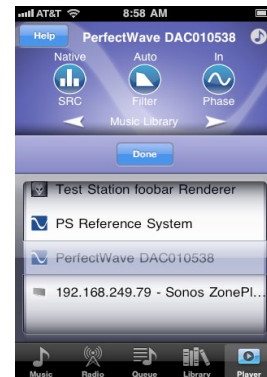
AT&T 8:58 AM

Help PerfectWave DAC010538

Native Auto In

SRC Filter Phase

Music Library

Done

Test Station foobar Renderer

PS Reference System

PerfectWave DAC010538

192.168.249.79 - Sonos ZonePl...

Music Radio Queue Library Player